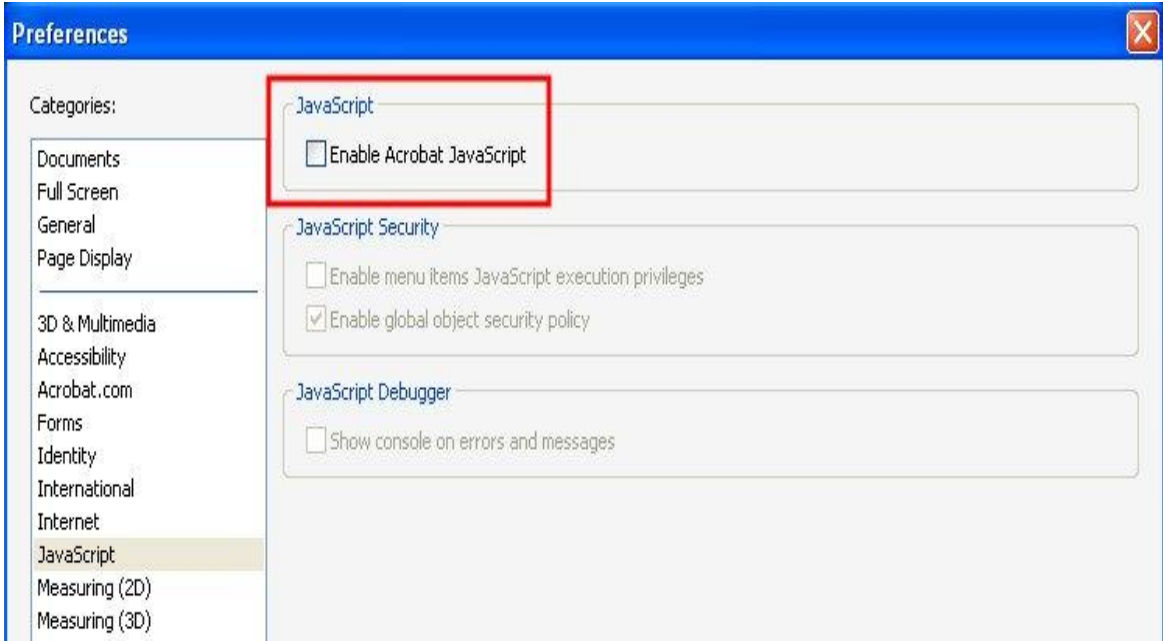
Preferences

Categories:

Documents
Full Screen
General
Page Display

3D & Multimedia
Accessibility
Acrobat.com
Forms
Identity
International
Internet
JavaScript
Measuring (2D)
Measuring (3D)

JavaScript
Enable Acrobat JavaScript

JavaScript Security
Enable menu items JavaScript execution privileges
Enable global object security policy

JavaScript Debugger
Show console on errors and messages